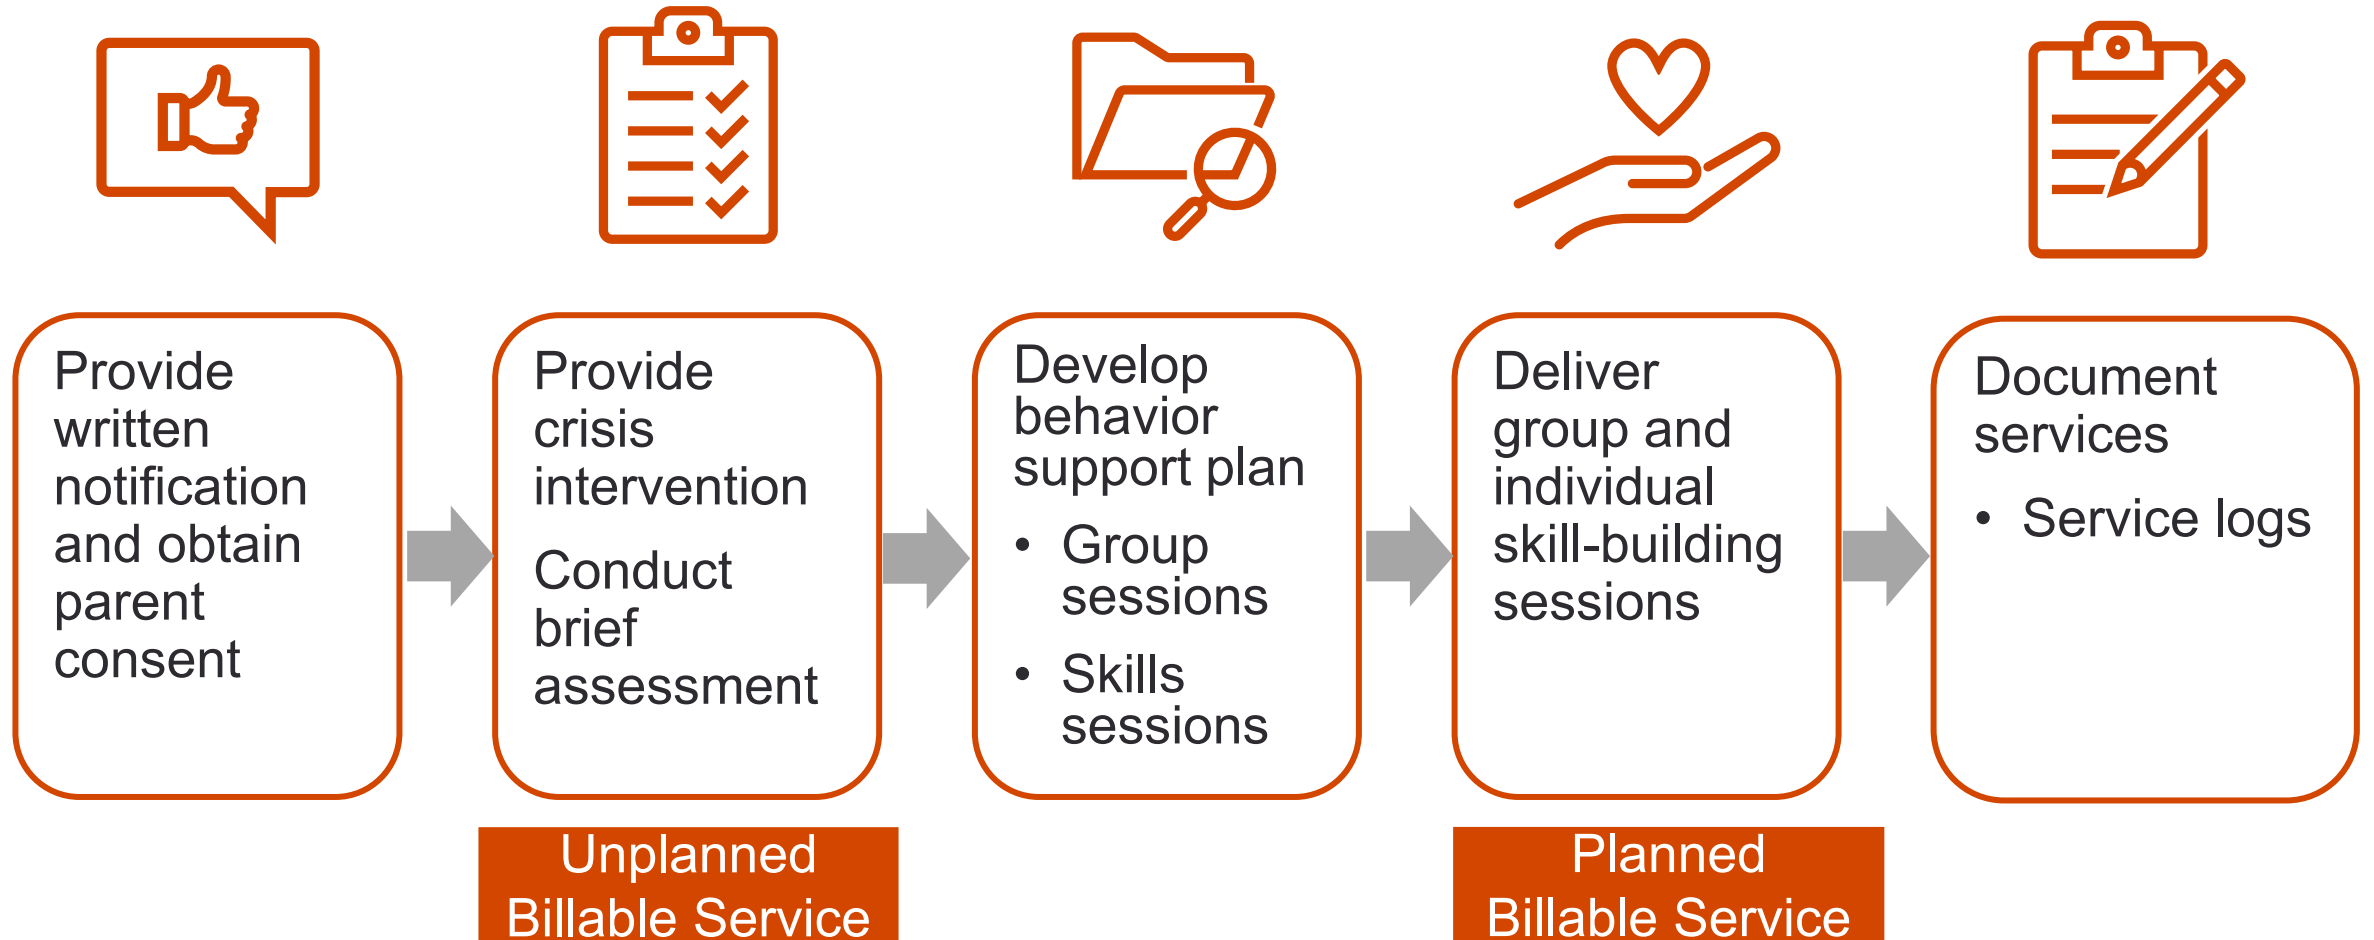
Provide written notification and obtain parent consent

Provide crisis intervention

Conduct brief assessment

Unplanned Billable Service

Develop behavior support plan

- Group sessions
- Skills sessions

Deliver group and individual skill-building sessions

Planned Billable Service

Document services

- Service logs